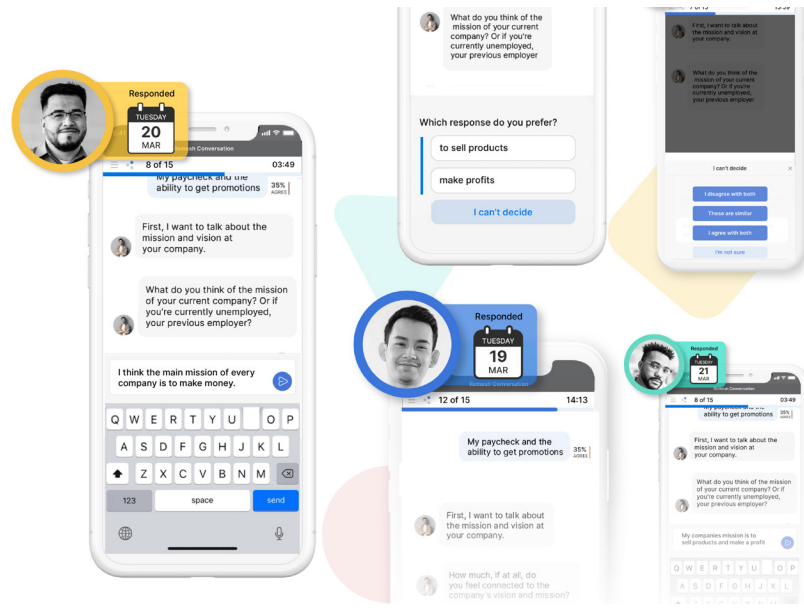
Responded
TUESDAY
20
MAR

Remesh Conversation
8 of 15
03:49

My paycheck and the ability to get promotions
35% AGREE

First, I want to talk about the mission and vision at your company.

What do you think of the mission of your current company? Or if you're currently unemployed, your previous employer?

I think the main mission of every company is to make money.

Q W E R T Y U I O P
A S D F G H J K L
Z X C V B N M
123
space
send

What do you think of the mission of your current company? Or if you're currently unemployed, your previous employer

Which response do you prefer?
to sell products
make profits
I can't decide

8 of 15
First, I want to talk about the mission and vision at your company.

What do you think of the mission of your current company? Or if you're currently unemployed, your previous employer

I can't decide
I disagree with both
These are similar
I agree with both
I'm not sure

Responded
TUESDAY
19
MAR

Remesh Conversation
12 of 15
14:13

My paycheck and the ability to get promotions
35% AGREE

First, I want to talk about the mission and vision at your company.

How much, if at all, do you feel connected to the company's vision and mission?

Responded
TUESDAY
21
MAR

Remesh Conversation
03:49
My paycheck and the ability to get promotions
35%

First, I want to talk about the mission and vision at your company.

What do you think of the mission of your current company? Or if you're currently unemployed, your previous employer?

My companies mission is to sell products and make a profit

Q W E R T Y U I O P
A S D F G H J K L